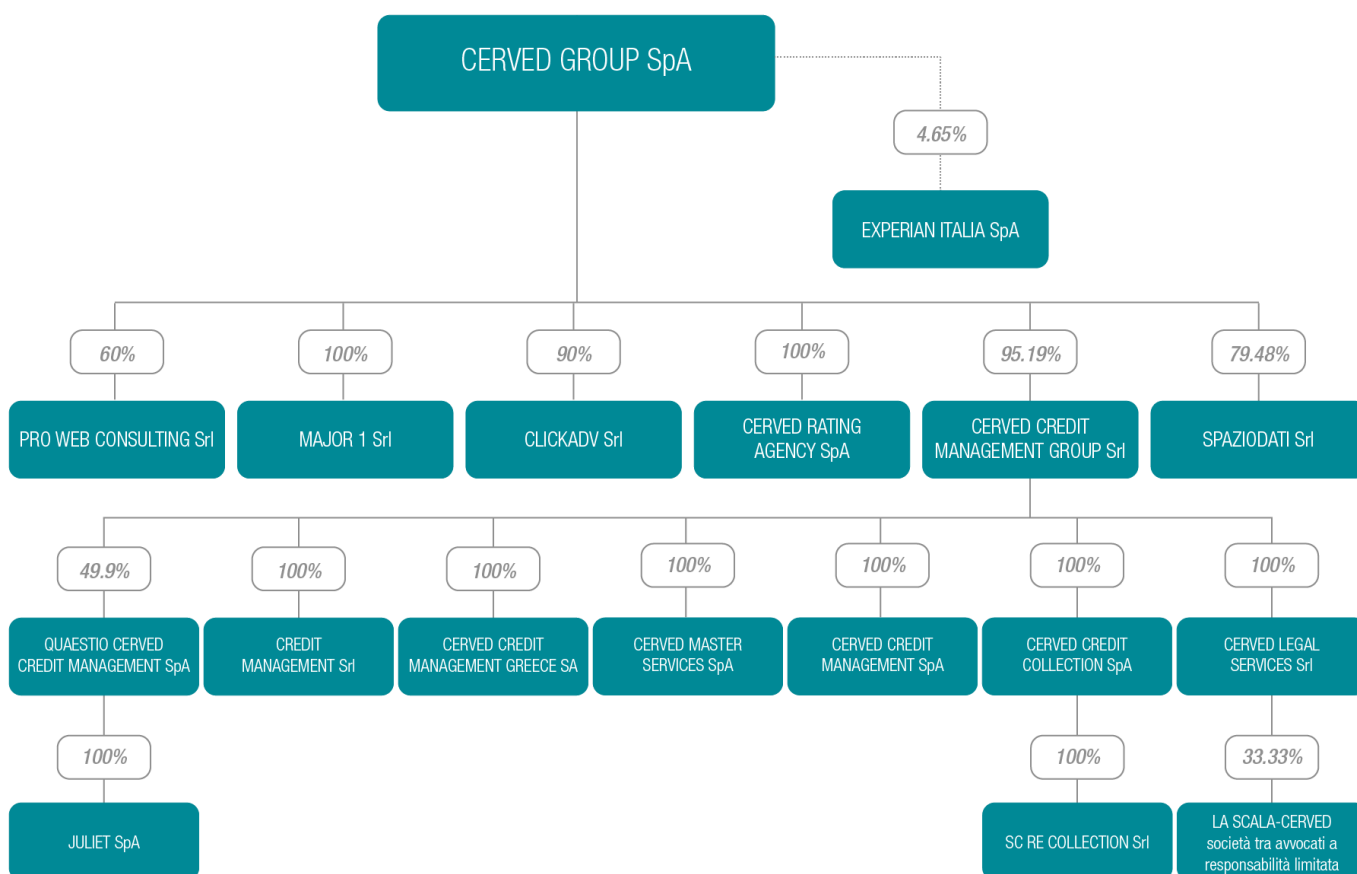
CERVED GROUP SpA

4.65%

EXPERIAN ITALIA SpA

60%

PRO WEB CONSULTING Srl

100%

MAJOR 1 Srl

90%

CLICKADV Srl

100%

CERVED RATING AGENCY SpA

95.19%

CERVED CREDIT MANAGEMENT GROUP Srl

79.48%

SPAZIODATI Srl

49.9%

QUAESTIO CERVED CREDIT MANAGEMENT SpA

100%

CREDIT MANAGEMENT Srl

100%

CERVED CREDIT MANAGEMENT GREECE SA

100%

CERVED MASTER SERVICES SpA

100%

CERVED CREDIT MANAGEMENT SpA

100%

CERVED CREDIT COLLECTION SpA

100%

CERVED LEGAL SERVICES Srl

100%

JULIET SpA

100%

SC RE COLLECTION Srl

33.33%

LA SCALA-CERVED società tra avvocati a responsabilità limitata